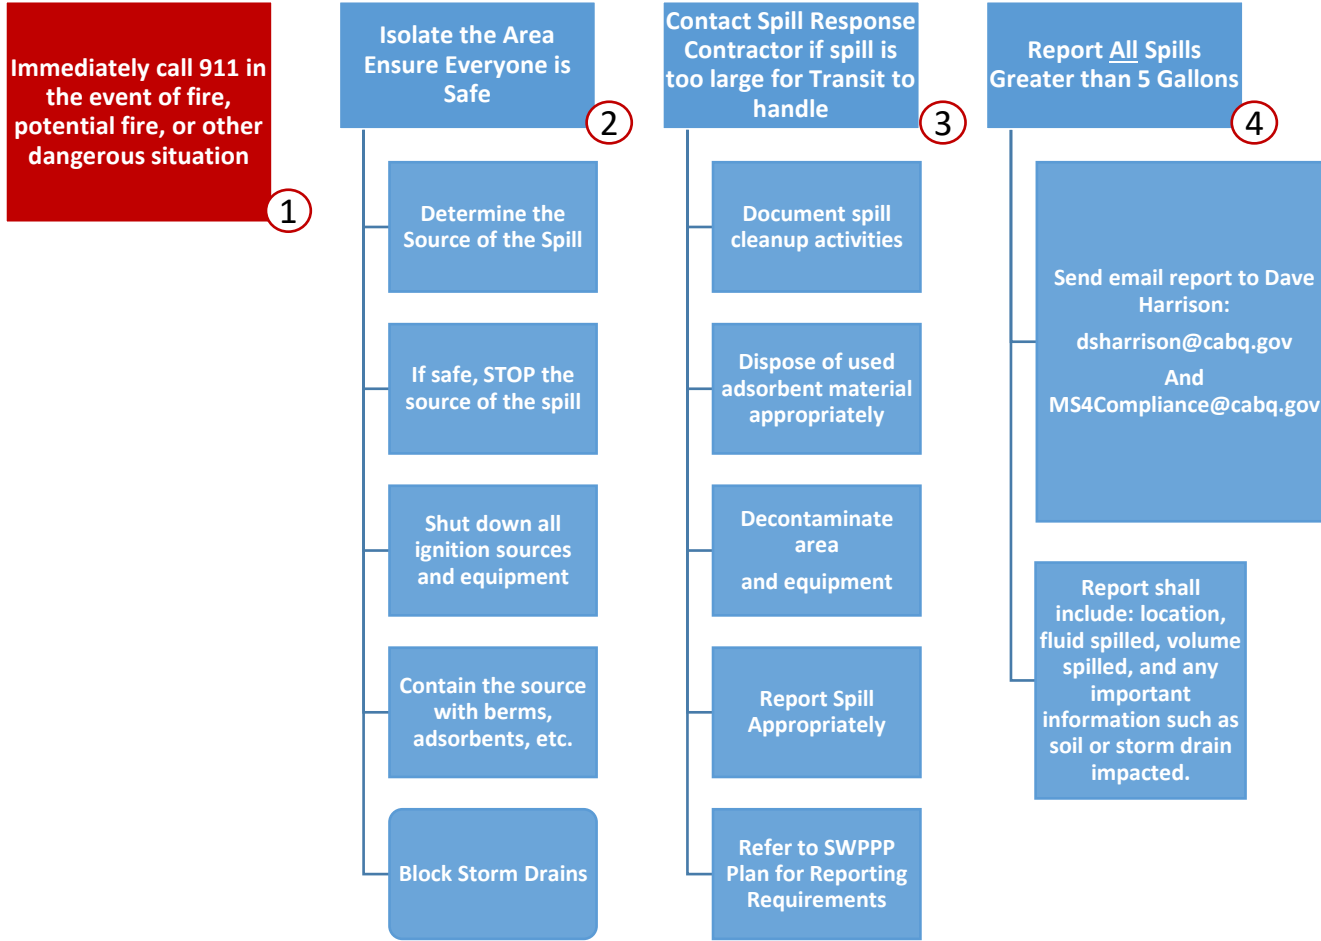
Immediately call 911 in the event of fire, potential fire, or other dangerous situation

1

Isolate the Area Ensure Everyone is Safe

2

Determine the Source of the Spill

If safe, STOP the source of the spill

Shut down all ignition sources and equipment

Contain the source with berms, adsorbents, etc.

Block Storm Drains

Contact Spill Response Contractor if spill is too large for Transit to handle

3

Document spill cleanup activities

Dispose of used adsorbent material appropriately

Decontaminate area and equipment

Report Spill Appropriately

Refer to SWPPP Plan for Reporting Requirements

Report All Spills Greater than 5 Gallons

4

Send email report to Dave Harrison:

dsharrison@cabq.gov

And

MS4Compliance@cabq.gov

Report shall include: location, fluid spilled, volume spilled, and any important information such as soil or storm drain impacted.